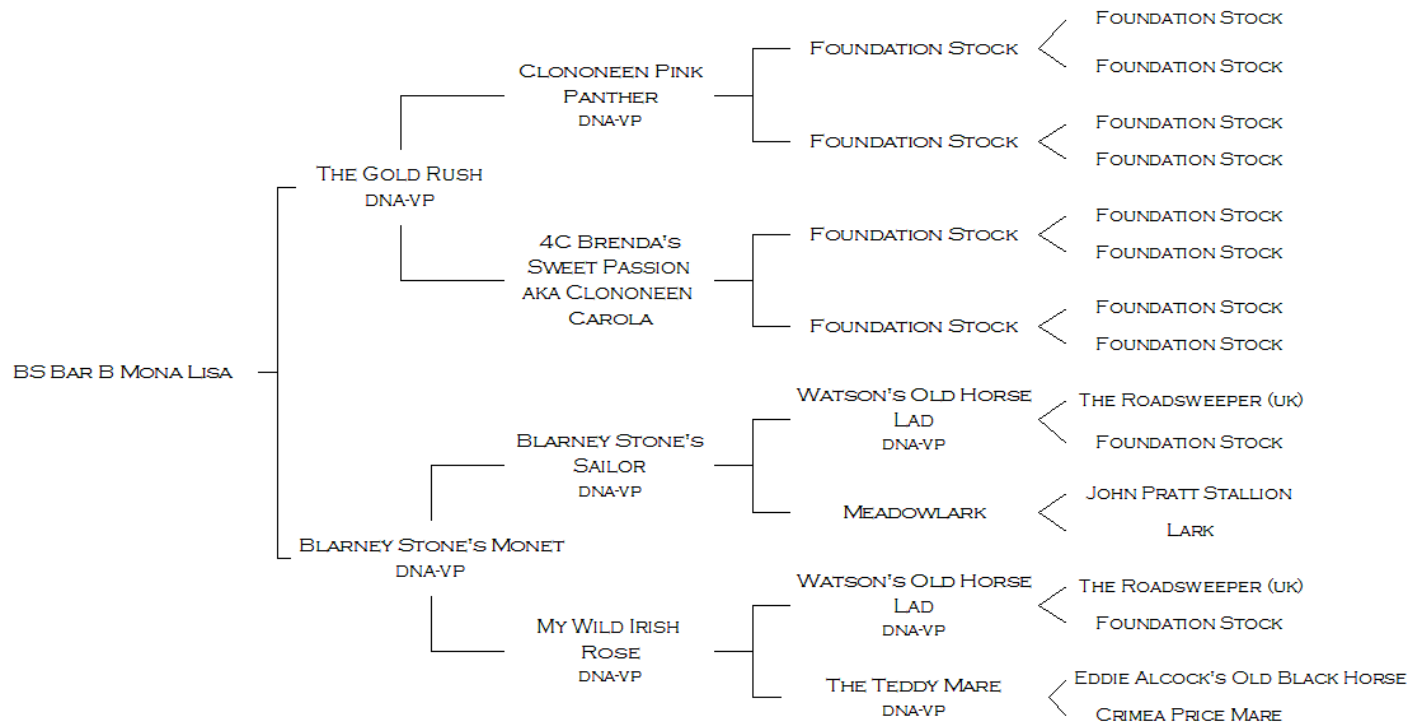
BS Bar B Mona Lisa

The Gold Rush
DNA-VP

Clononeen Pink Panther
DNA-VP

Foundation Stock

Foundation Stock

Foundation Stock

Foundation Stock

Foundation Stock

Foundation Stock

4C Brenda's Sweet Passion aka Clononeen Carola

Foundation Stock

Foundation Stock

Foundation Stock

Foundation Stock

Foundation Stock

Foundation Stock

Blarney Stone's Monet
DNA-VP

Blarney Stone's Sailor
DNA-VP

Watson's Old Horse Lad
DNA-VP

The Roadsweeper (UK)

Foundation Stock

Meadowlark

John Pratt Stallion

Lark

My Wild Irish Rose
DNA-VP

Watson's Old Horse Lad
DNA-VP

The Roadsweeper (UK)

Foundation Stock

The Teddy Mare
DNA-VP

Eddie Alcock's Old Black Horse

Crimea Price Mare